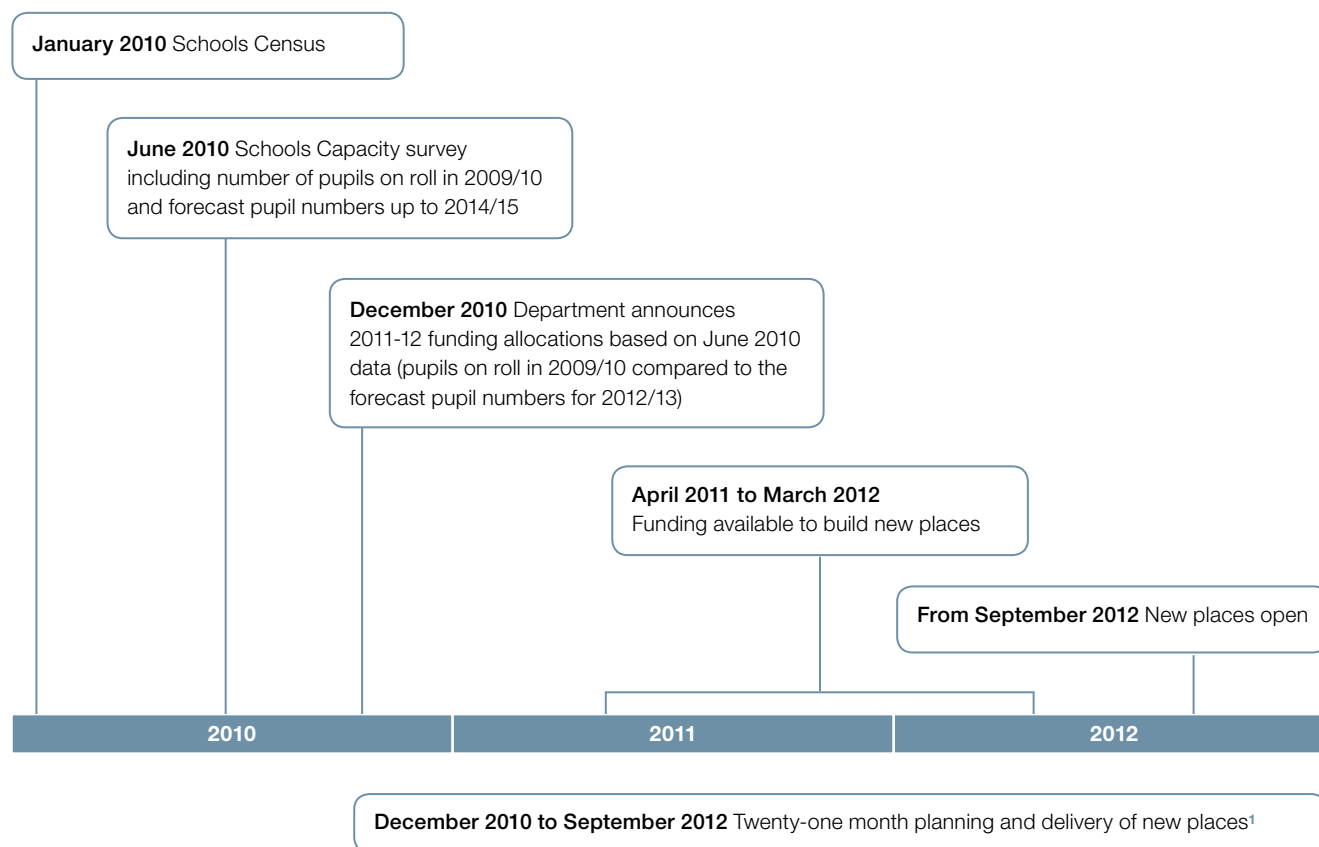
**January 2010** Schools Census

**June 2010** Schools Capacity survey including number of pupils on roll in 2009/10 and forecast pupil numbers up to 2014/15

**December 2010** Department announces 2011-12 funding allocations based on June 2010 data (pupils on roll in 2009/10 compared to the forecast pupil numbers for 2012/13)

**April 2011 to March 2012** Funding available to build new places

**From September 2012** New places open

2010

2011

2012

**December 2010 to September 2012** Twenty-one month planning and delivery of new places$^1$